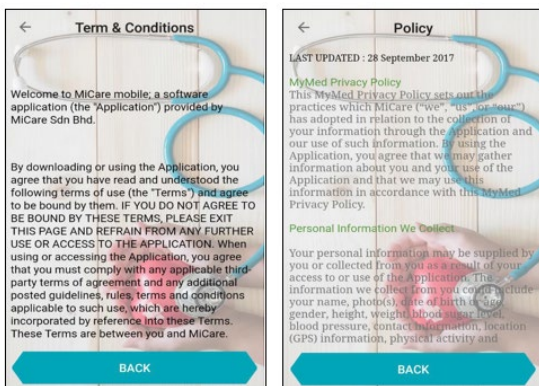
←
Term & Conditions

Welcome to MiCare mobile; a software application (the "Application") provided by MiCare Sdn Bhd.

By downloading or using the Application, you agree that you have read and understood the following terms of use (the "Terms") and agree to be bound by them. IF YOU DO NOT AGREE TO BE BOUND BY THESE TERMS, PLEASE EXIT THIS PAGE AND REFRAIN FROM ANY FURTHER USE OR ACCESS TO THE APPLICATION. When using or accessing the Application, you agree that you must comply with any applicable third-party terms of agreement and any additional posted guidelines, rules, terms and conditions applicable to such use, which are hereby incorporated by reference into these Terms. These Terms are between you and MiCare.

BACK

←
Policy

LAST UPDATED : 28 September 2017

MyMed Privacy Policy
This MyMed Privacy Policy sets out the practices which MiCare ("we", "us" or "our") has adopted in relation to the collection of your information through the Application and our use of such information. By using the Application, you agree that we may gather information about you and your use of the Application and that we may use this information in accordance with this MyMed Privacy Policy.

Personal Information We Collect

Your personal information may be supplied by you or collected from you as a result of your access to or use of the Application. The information we collect from you could include your name, photo(s), date of birth or age, gender, height, weight, blood sugar level, blood pressure, contact information, location (GPS) information, physical activity and

BACK